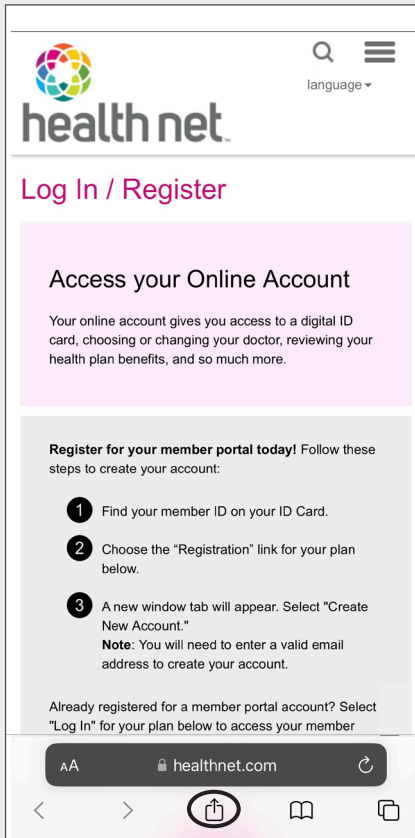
language

health net

Log In / Register

Access your Online Account

Your online account gives you access to a digital ID card, choosing or changing your doctor, reviewing your health plan benefits, and so much more.

Register for your member portal today! Follow these steps to create your account:

1 Find your member ID on your ID Card.

2 Choose the “Registration” link for your plan below.

3 A new window tab will appear. Select "Create New Account."
Note: You will need to enter a valid email address to create your account.

Already registered for a member portal account? Select "Log In" for your plan below to access your member

AA healthnet.com